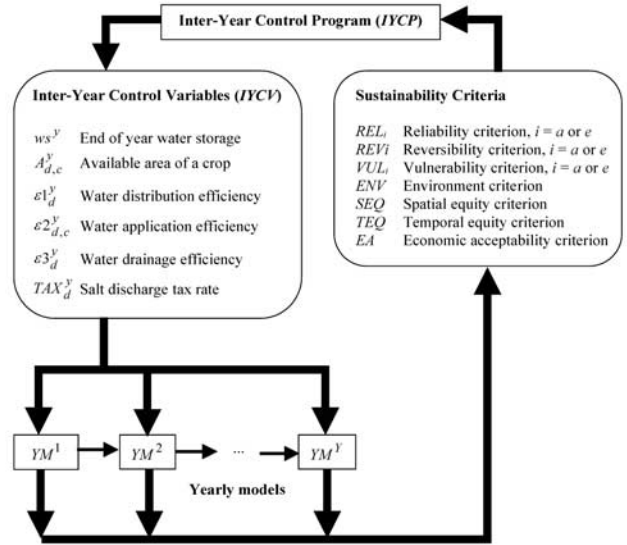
Inter-Year Control Program (*IYCP*)

Inter-Year Control Variables (*IYCV*)

$ws^y$ End of year water storage
$A^y_{d,c}$ Available area of a crop
$\varepsilon 1^y_d$ Water distribution efficiency
$\varepsilon 2^y_{d,c}$ Water application efficiency
$\varepsilon 3^y_d$ Water drainage efficiency
$TAX^y_d$ Salt discharge tax rate

Sustainability Criteria

$REL_i$ Reliability criterion, $i = a$ or $e$
$REVi$ Reversibility criterion, $i = a$ or $e$
$VUL_i$ Vulnerability criterion, $i = a$ or $e$
$ENV$ Environment criterion
$SEQ$ Spatial equity criterion
$TEQ$ Temporal equity criterion
$EA$ Economic acceptability criterion

$YM^1$
$YM^2$
···
$YM^Y$

Yearly models